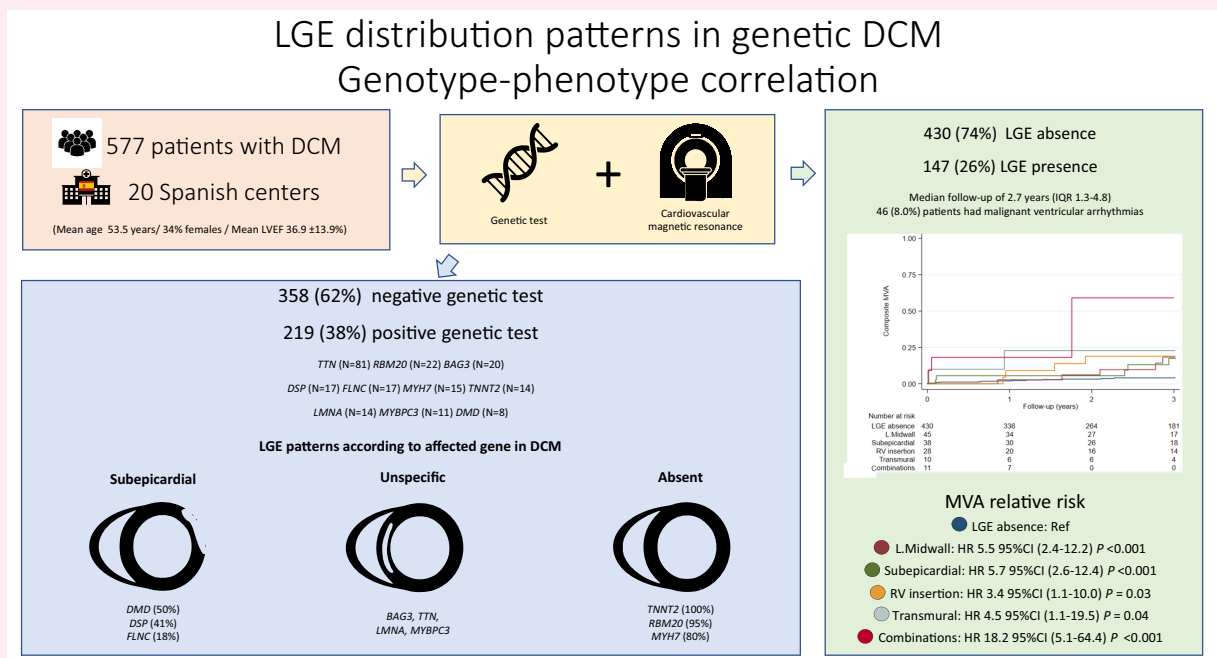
LGE distribution patterns in genetic DCM
Genotype-phenotype correlation

577 patients with DCM
20 Spanish centers
(Mean age 53.5 years/ 34% females / Mean LVEF 36.9 ±13.9%)

Genetic test
+
Cardiovascular magnetic resonance

430 (74%) LGE absence
147 (26%) LGE presence
Median follow-up of 2.7 years (IQR 1.3-4.8)
46 (8.0%) patients had malignant ventricular arrhythmias

1.00
0.75
0.50
0.25
0.00
Composite MVA
0
1
2
3
Follow-up (years)

| Number at risk | | | | |
|---|---|---|---|---|
| LGE absence | 430 | 336 | 264 | 181 |
| L.Midwall | 45 | 34 | 27 | 17 |
| Subepicardial | 38 | 30 | 26 | 18 |
| RV insertion | 28 | 20 | 16 | 14 |
| Transmural | 10 | 6 | 6 | 4 |
| Combinations | 11 | 7 | 0 | 0 |

MVA relative risk
LGE absence: Ref
L.Midwall: HR 5.5 95%CI (2.4-12.2) $P$ <0.001
Subepicardial: HR 5.7 95%CI (2.6-12.4) $P$ <0.001
RV insertion: HR 3.4 95%CI (1.1-10.0) $P$ = 0.03
Transmural: HR 4.5 95%CI (1.1-19.5) $P$ = 0.04
Combinations: HR 18.2 95%CI (5.1-64.4) $P$ <0.001

358 (62%) negative genetic test
219 (38%) positive genetic test
TTN (N=81) RBM20 (N=22) BAG3 (N=20)
DSP (N=17) FLNC (N=17) MYH7 (N=15) TNNT2 (N=14)
LMNA (N=14) MYBPC3 (N=11) DMD (N=8)

LGE patterns according to affected gene in DCM

Subepicardial
DMD (50%)
DSP (41%)
FLNC (18%)

Unspecific
BAG3, TTN,
LMNA, MYBPC3

Absent
TNNT2 (100%)
RBM20 (95%)
MYH7 (80%)